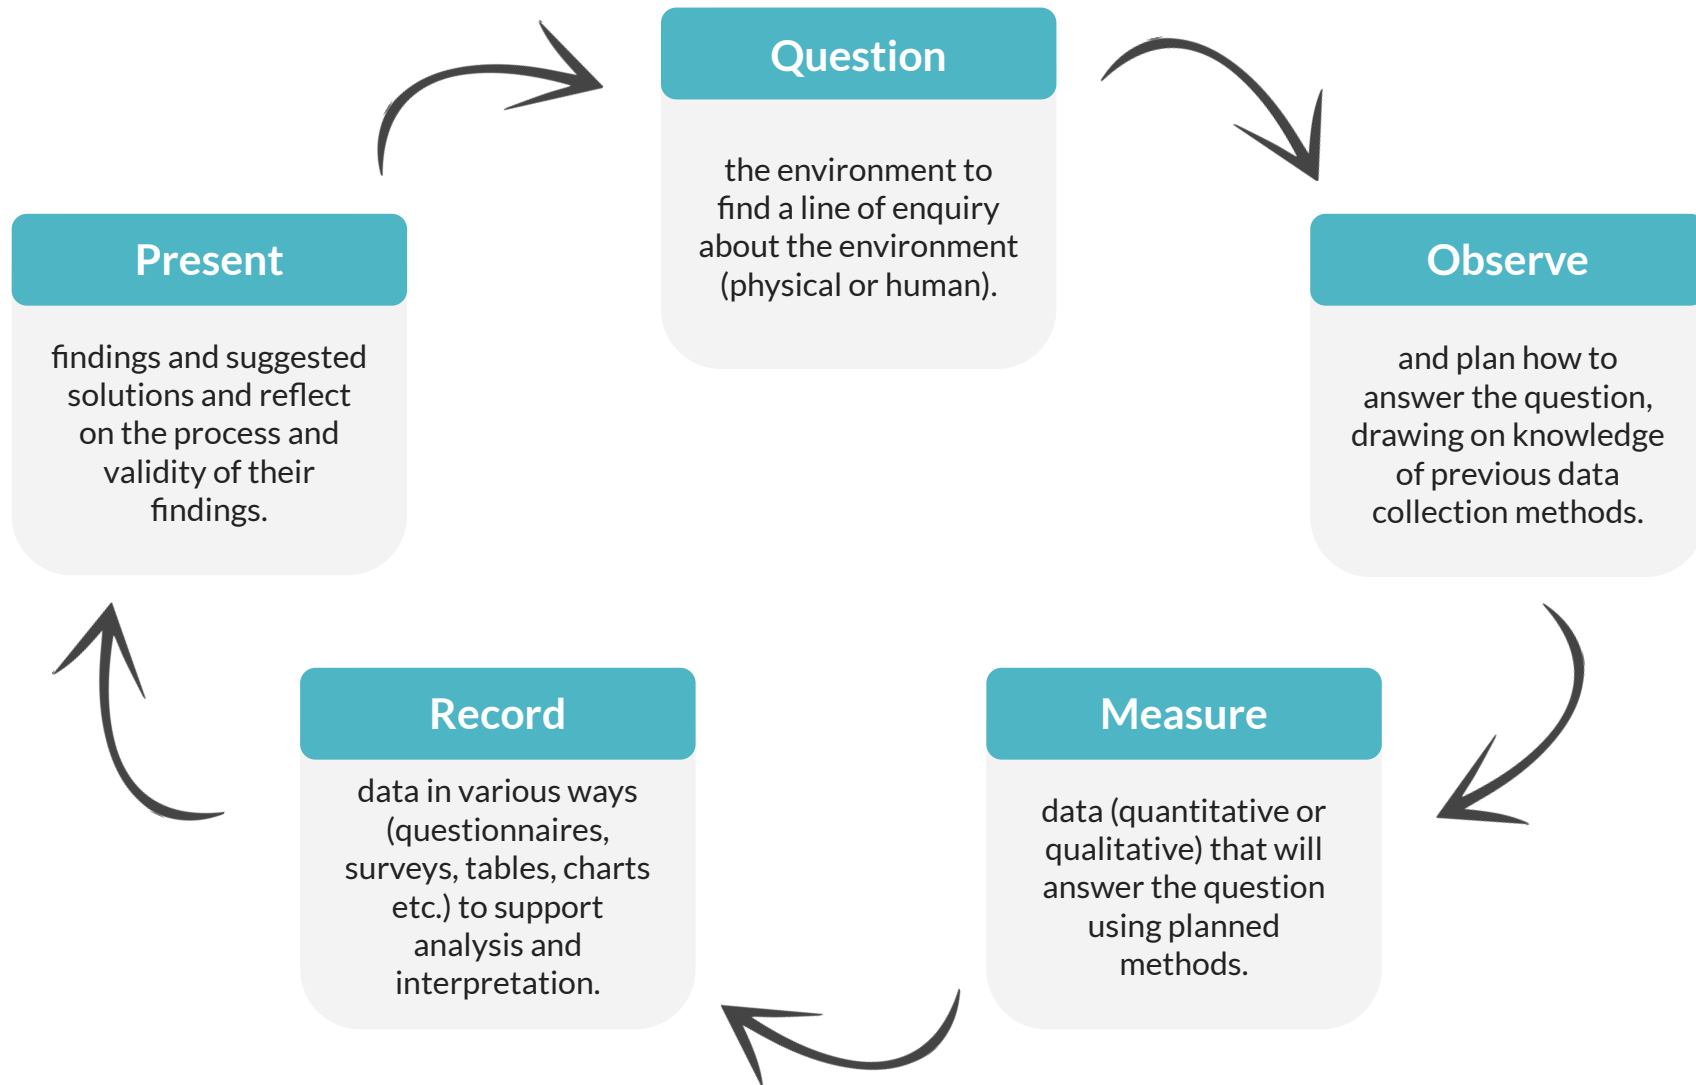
Question

the environment to find a line of enquiry about the environment (physical or human).

Observe

and plan how to answer the question, drawing on knowledge of previous data collection methods.

Measure

data (quantitative or qualitative) that will answer the question using planned methods.

Record

data in various ways (questionnaires, surveys, tables, charts etc.) to support analysis and interpretation.

Present

findings and suggested solutions and reflect on the process and validity of their findings.